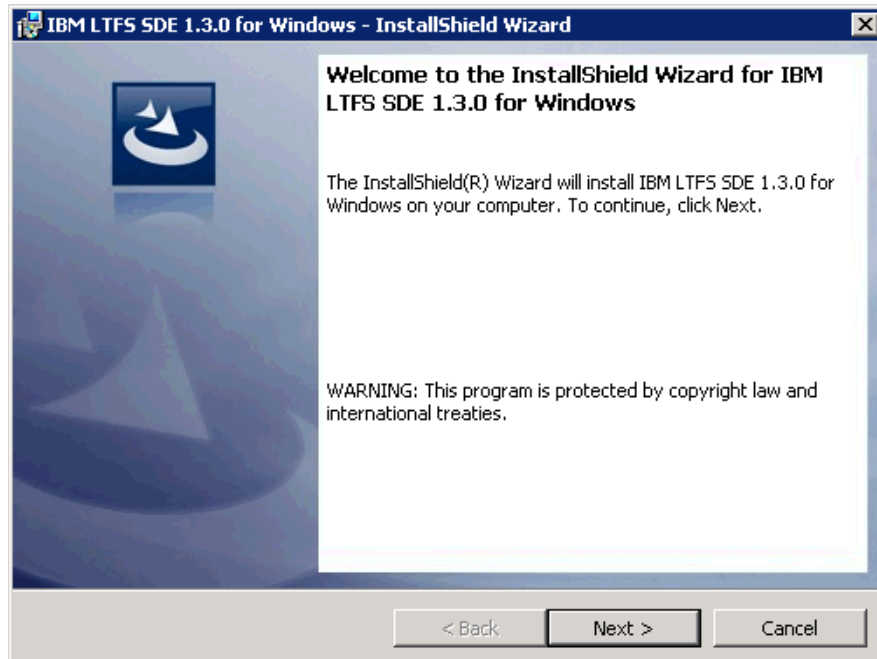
IBM LTFS SDE 1.3.0 for Windows - InstallShield Wizard

Welcome to the InstallShield Wizard for IBM LTFS SDE 1.3.0 for Windows

The InstallShield(R) Wizard will install IBM LTFS SDE 1.3.0 for Windows on your computer. To continue, click Next.

WARNING: This program is protected by copyright law and international treaties.

< Back
Next >
Cancel